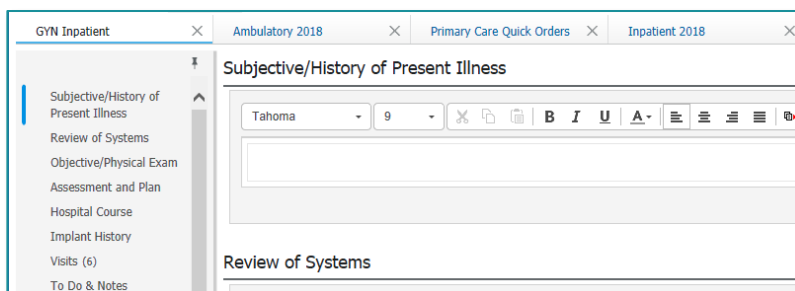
GYN Inpatient ×
Ambulatory 2018 ×
Primary Care Quick Orders ×
Inpatient 2018 ×

Subjective/History of Present Illness
Review of Systems
Objective/Physical Exam
Assessment and Plan
Hospital Course
Implant History
Visits (6)
To Do & Notes

Subjective/History of Present Illness

Tahoma
9
B I U A

Review of Systems